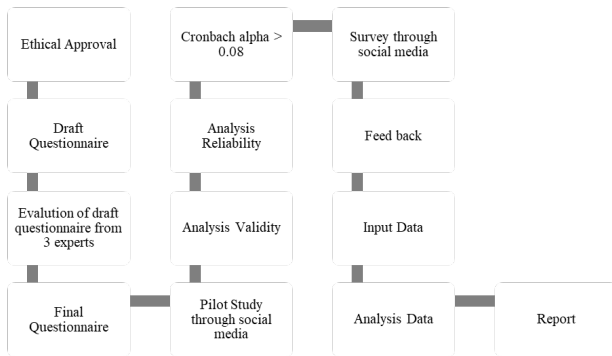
Ethical Approval

Draft Questionnaire

Evalution of draft questionnaire from 3 experts

Final Questionnaire

Pilot Study through social media

Analysis Validity

Analysis Reliability

Cronbach alpha > 0.08

Survey through social media

Feed back

Input Data

Analysis Data

Report